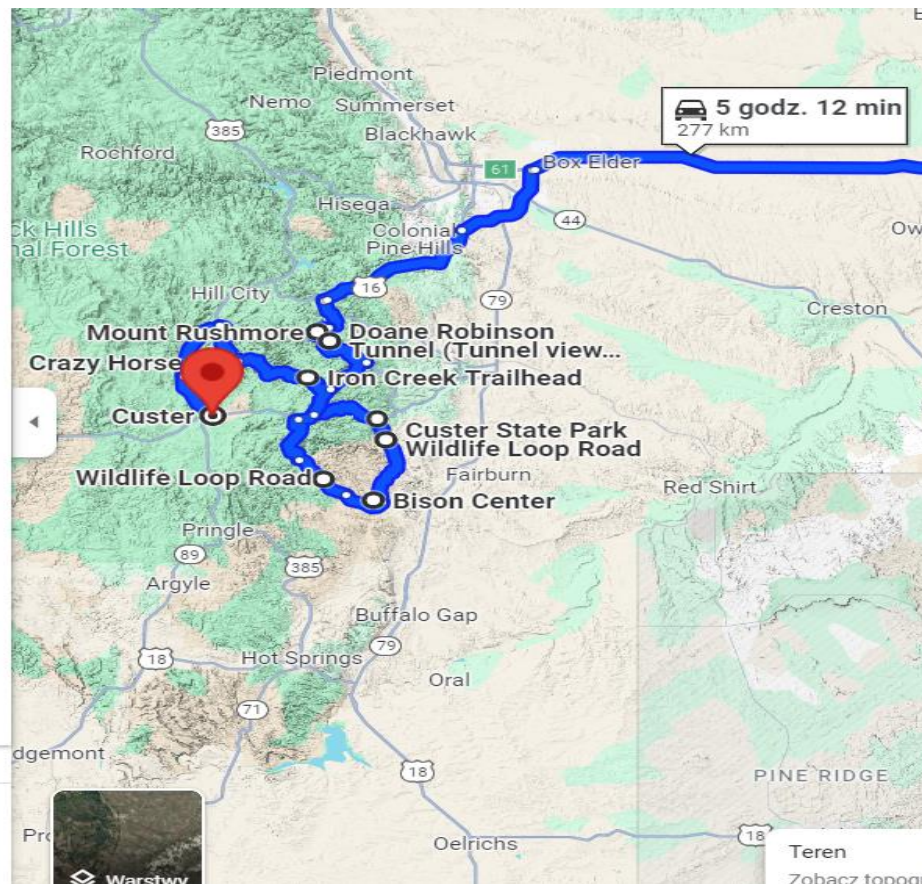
Piedmont
Nemo
Summerset
385
Blackhawk
Rochford
61
Box Elder
5 godz. 12 min
277 km
Hisega
44
ck Hills
nal Forest
Colonial
Pine Hills
Ow
16
Hill City
79
Creston
Mount Rushmore
Doane Robinson Tunnel (Tunnel view...
Crazy Horse
Iron Creek Trailhead
Custer
Custer State Park
Wildlife Loop Road
Fairburn
Wildlife Loop Road
Bison Center
Red Shirt
Pringle
89
385
Argyle
Buffalo Gap
79
18
Hot Springs
Oral
71
dgemont
18
PINE RIDGE
Pr
Oelrichs
18
Teren
Zobacz topogr
Warstwy